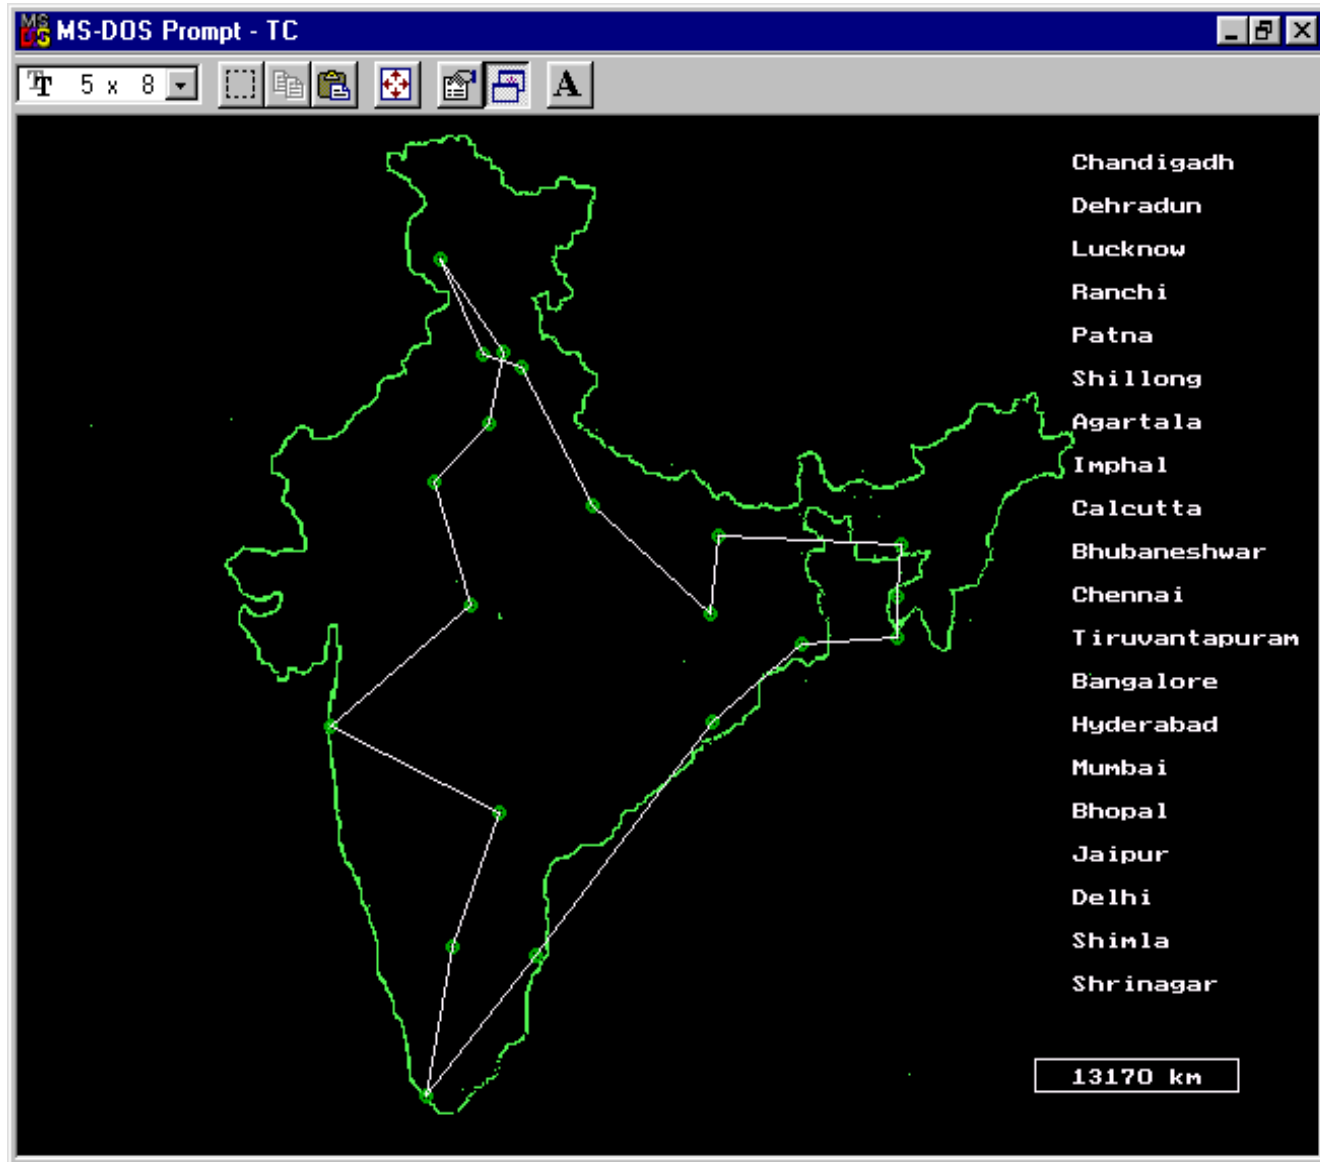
MS-DOS Prompt - TC

5 x 8

A

Chandigadh
Dehradun
Lucknow
Ranchi
Patna
Shillong
Agartala
Imphal
Calcutta
Bhubaneshwar
Chennai
Tiruvantapuram
Bangalore
Hyderabad
Mumbai
Bhopal
Jaipur
Delhi
Shimla
Shrinagar

13170 km